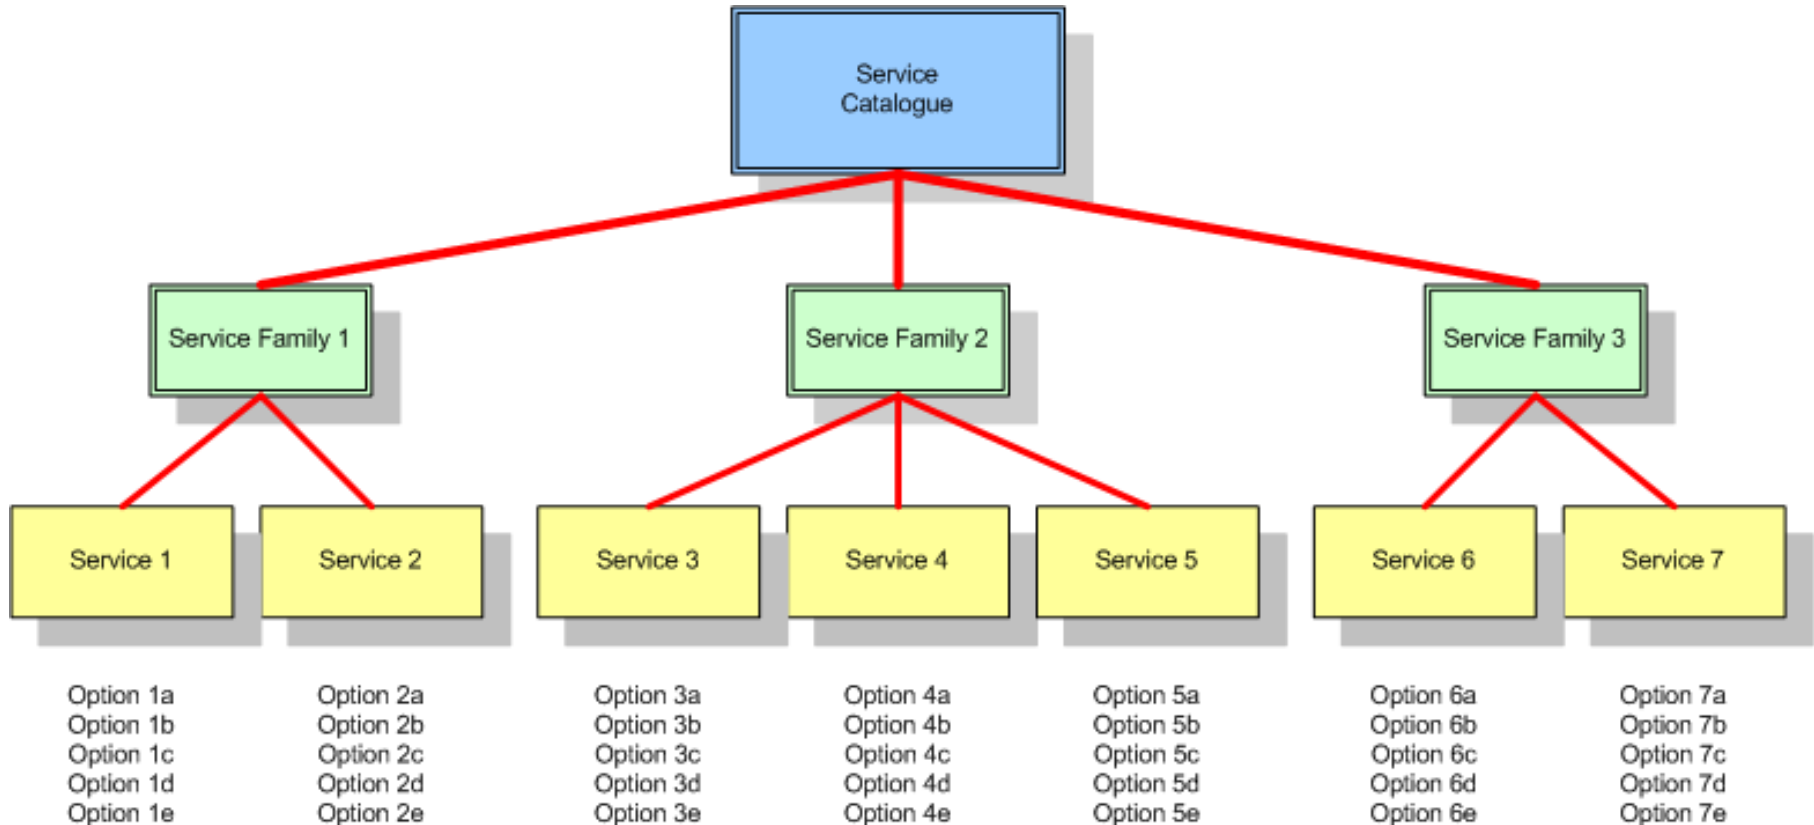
Service Catalogue

Service Family 1

Service Family 2

Service Family 3

Service 1

Service 2

Service 3

Service 4

Service 5

Service 6

Service 7

Option 1a
Option 1b
Option 1c
Option 1d
Option 1e

Option 2a
Option 2b
Option 2c
Option 2d
Option 2e

Option 3a
Option 3b
Option 3c
Option 3d
Option 3e

Option 4a
Option 4b
Option 4c
Option 4d
Option 4e

Option 5a
Option 5b
Option 5c
Option 5d
Option 5e

Option 6a
Option 6b
Option 6c
Option 6d
Option 6e

Option 7a
Option 7b
Option 7c
Option 7d
Option 7e